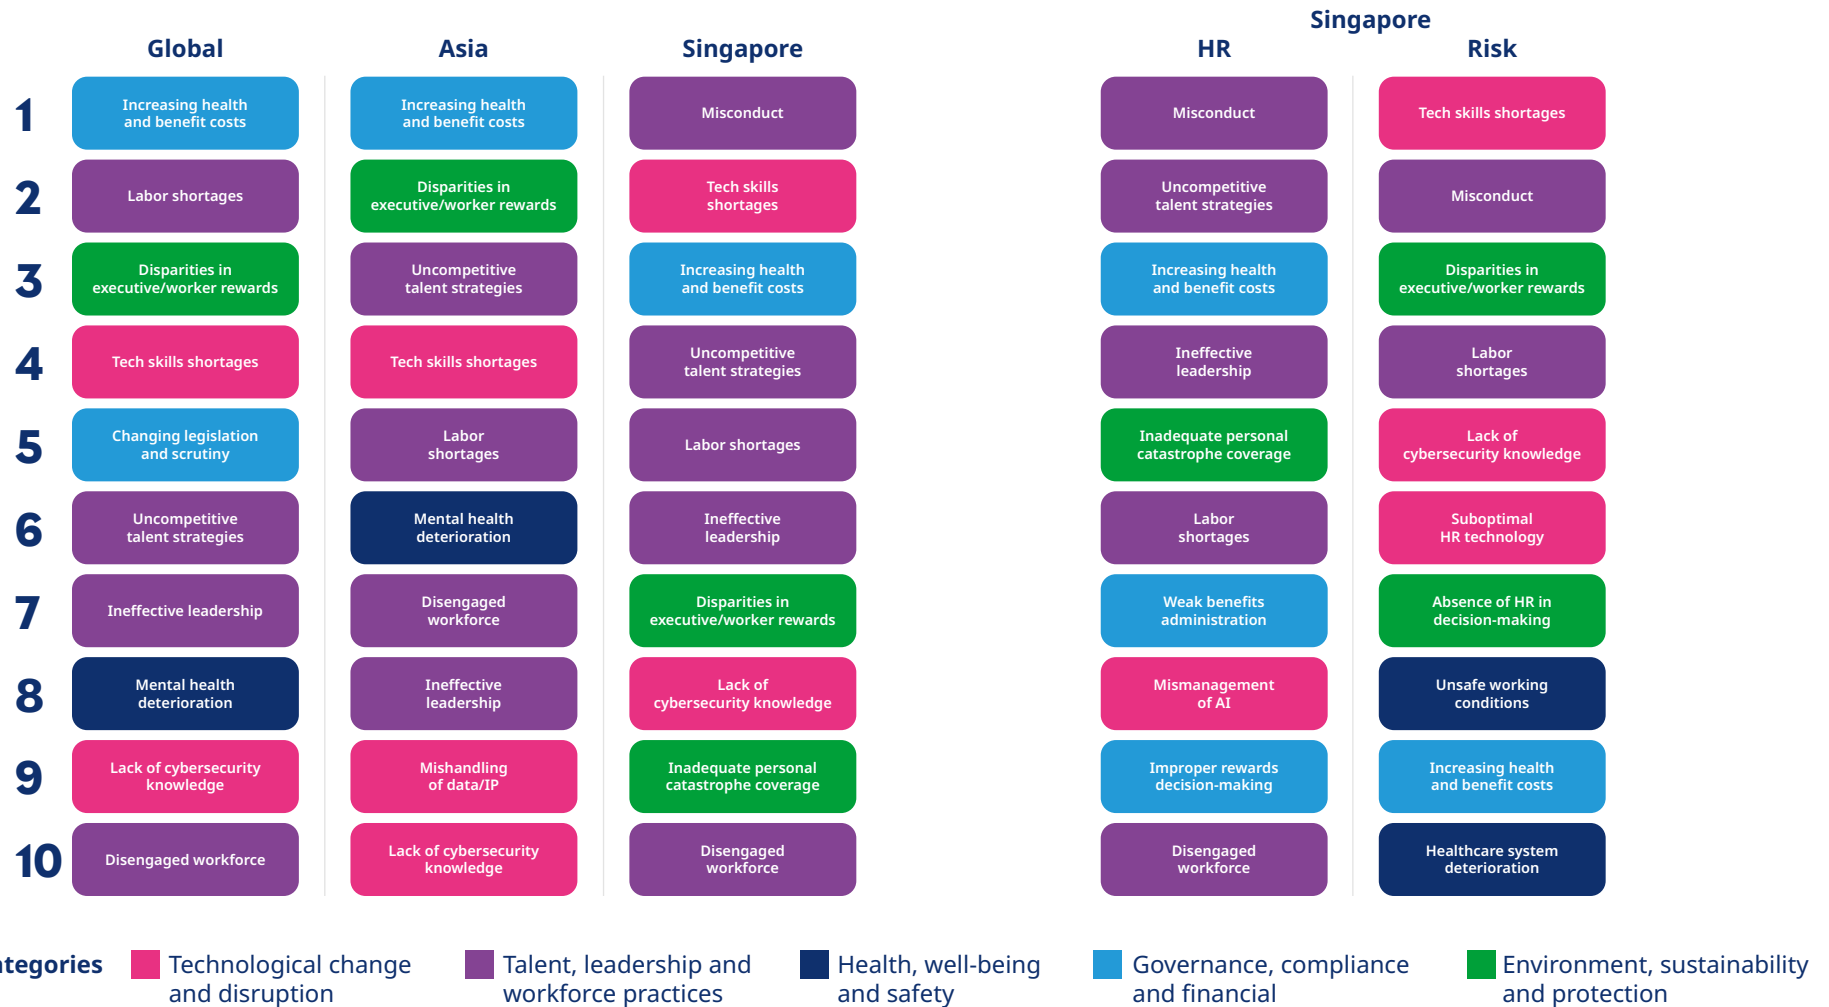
Singapore

| | Global | Asia | Singapore | HR | Risk |
|---|---|---|---|---|---|
| 1 | Increasing health and benefit costs | Increasing health and benefit costs | Misconduct | Misconduct | Tech skills shortages |
| 2 | Labor shortages | Disparities in executive/worker rewards | Tech skills shortages | Uncompetitive talent strategies | Misconduct |
| 3 | Disparities in executive/worker rewards | Uncompetitive talent strategies | Increasing health and benefit costs | Increasing health and benefit costs | Disparities in executive/worker rewards |
| 4 | Tech skills shortages | Tech skills shortages | Uncompetitive talent strategies | Ineffective leadership | Labor shortages |
| 5 | Changing legislation and scrutiny | Labor shortages | Labor shortages | Inadequate personal catastrophe coverage | Lack of cybersecurity knowledge |
| 6 | Uncompetitive talent strategies | Mental health deterioration | Ineffective leadership | Labor shortages | Suboptimal HR technology |
| 7 | Ineffective leadership | Disengaged workforce | Disparities in executive/worker rewards | Weak benefits administration | Absence of HR in decision-making |
| 8 | Mental health deterioration | Ineffective leadership | Lack of cybersecurity knowledge | Mismanagement of AI | Unsafe working conditions |
| 9 | Lack of cybersecurity knowledge | Mishandling of data/IP | Inadequate personal catastrophe coverage | Improper rewards decision-making | Increasing health and benefit costs |
| 10 | Disengaged workforce | Lack of cybersecurity knowledge | Disengaged workforce | Disengaged workforce | Healthcare system deterioration |

tegories Technological change and disruption Talent, leadership and workforce practices Health, well-being and safety Governance, compliance and financial Environment, sustainability and protection